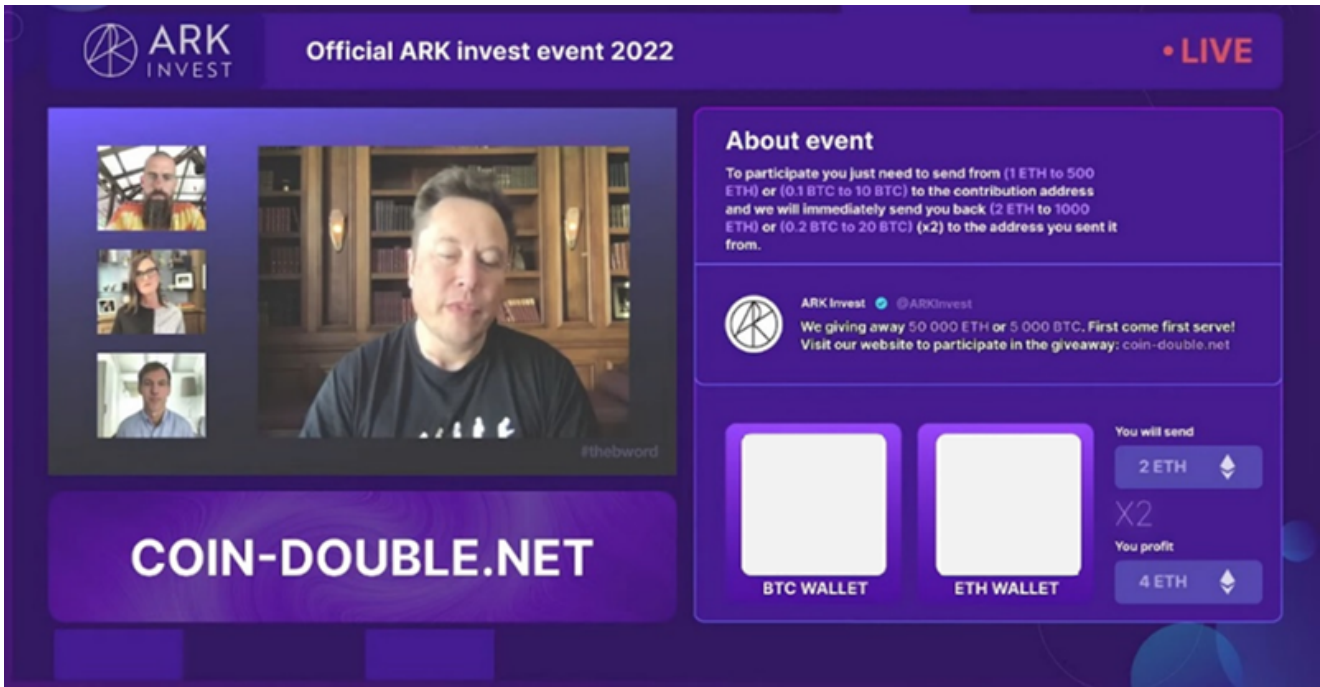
ARK INVEST

Official ARK invest event 2022

• LIVE

#thebword

COIN-DOUBLE.NET

About event

To participate you just need to send from (1 ETH to 500 ETH) or (0.1 BTC to 10 BTC) to the contribution address and we will immediately send you back (2 ETH to 1000 ETH) or (0.2 BTC to 20 BTC) (x2) to the address you sent it from.

ARK Invest @ARKInvest

We giving away 50 000 ETH or 5 000 BTC. First come first serve! Visit our website to participate in the giveaway: coin-double.net

BTC WALLET

ETH WALLET

You will send

2 ETH

X2

You profit

4 ETH